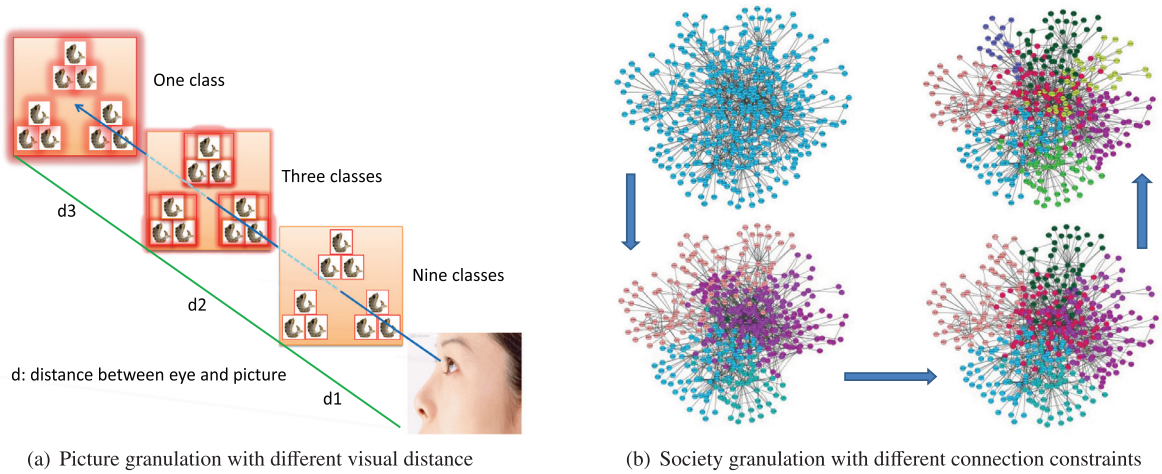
One class

Three classes

Nine classes

d3

d2

d1

d: distance between eye and picture

(a) Picture granulation with different visual distance

(b) Society granulation with different connection constraints